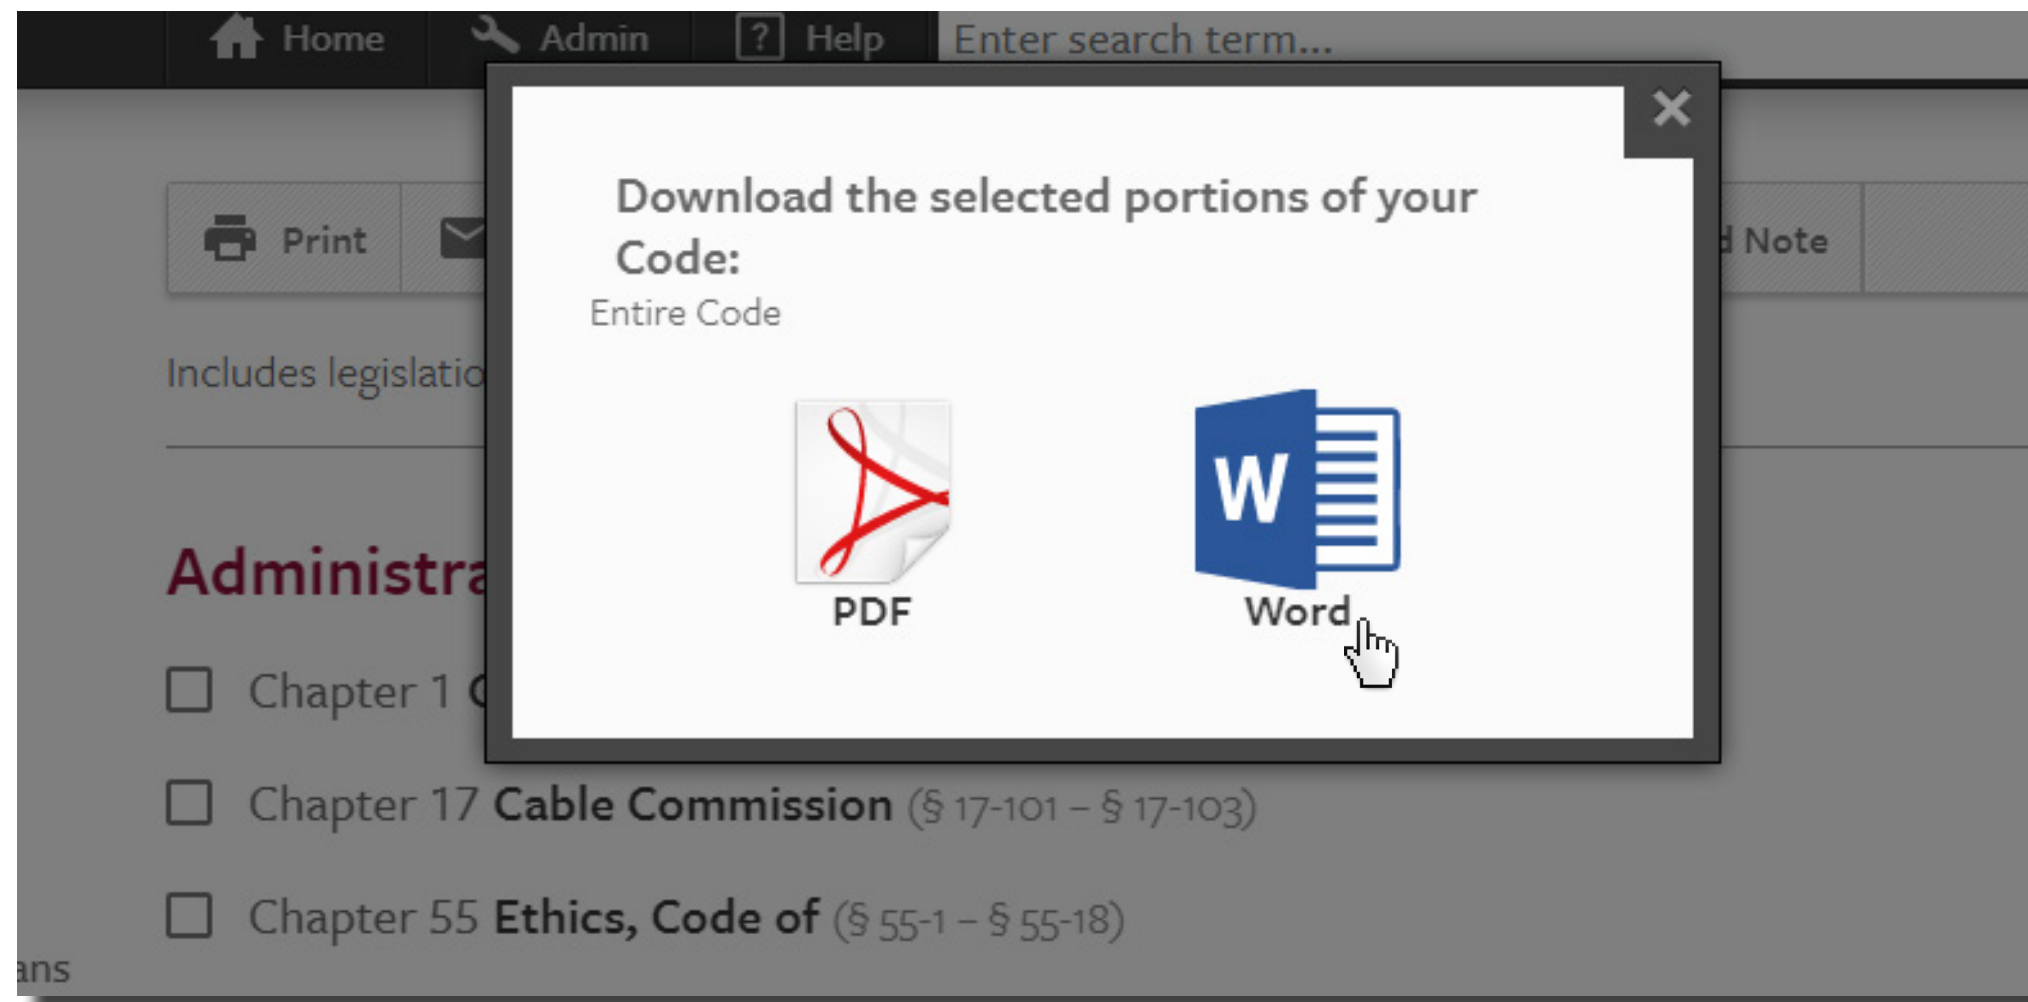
Home Admin ? Help Enter search term...

Print

d Note

Includes legislatio

Administra

Chapter 1 C

Chapter 17 Cable Commission (§ 17-101 – § 17-103)

Chapter 55 Ethics, Code of (§ 55-1 – § 55-18)

ans

×

Download the selected portions of your Code:

Entire Code

PDF

W

Word